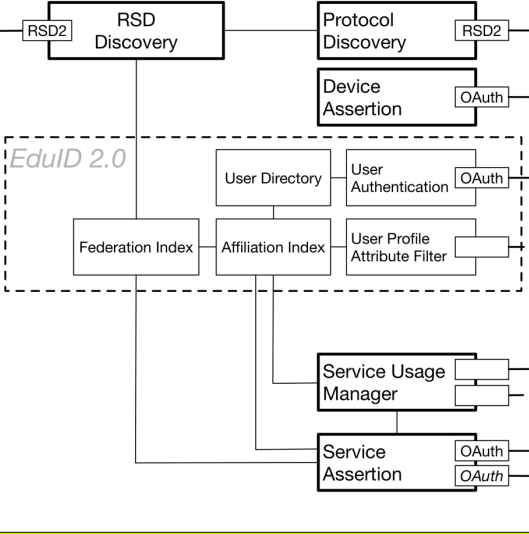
RSD2
RSD Discovery
Protocol Discovery
RSD2
Device Assertion
OAuth
EduID 2.0
User Directory
User Authentication
OAuth
Federation Index
Affiliation Index
User Profile Attribute Filter
Service Usage Manager
Service Assertion
OAuth
OAuth